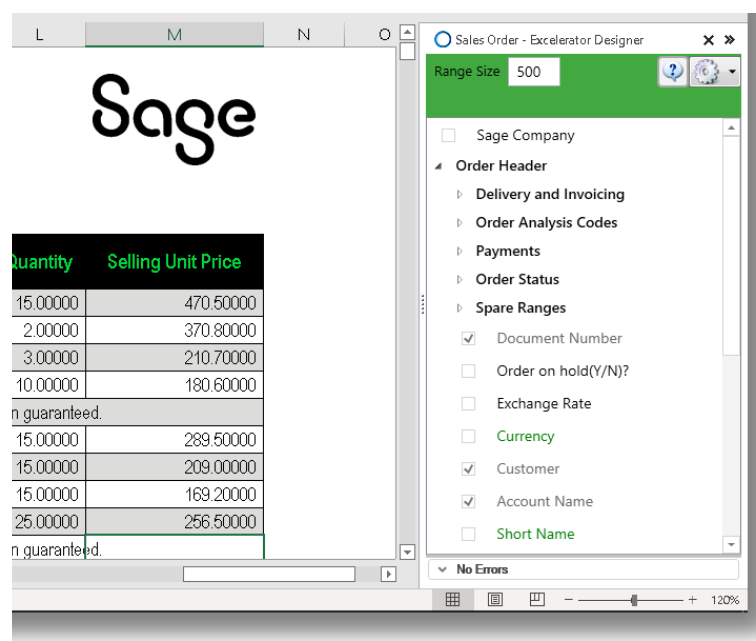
L M N O

Sage

| Quantity | Selling Unit Price |
|---|---|
| 15.00000 | 470.50000 |
| 2.00000 | 370.80000 |
| 3.00000 | 210.70000 |
| 10.00000 | 180.60000 |
| n guaranteed. | |
| 15.00000 | 289.50000 |
| 15.00000 | 209.00000 |
| 15.00000 | 169.20000 |
| 25.00000 | 256.50000 |
| n guaranteed. | |

Sales Order - Excelerator Designer

Range Size 500

Sage Company
Order Header
Delivery and Invoicing
Order Analysis Codes
Payments
Order Status
Spare Ranges
Document Number
Order on hold(Y/N)?
Exchange Rate
Currency
Customer
Account Name
Short Name

No Errors

120%